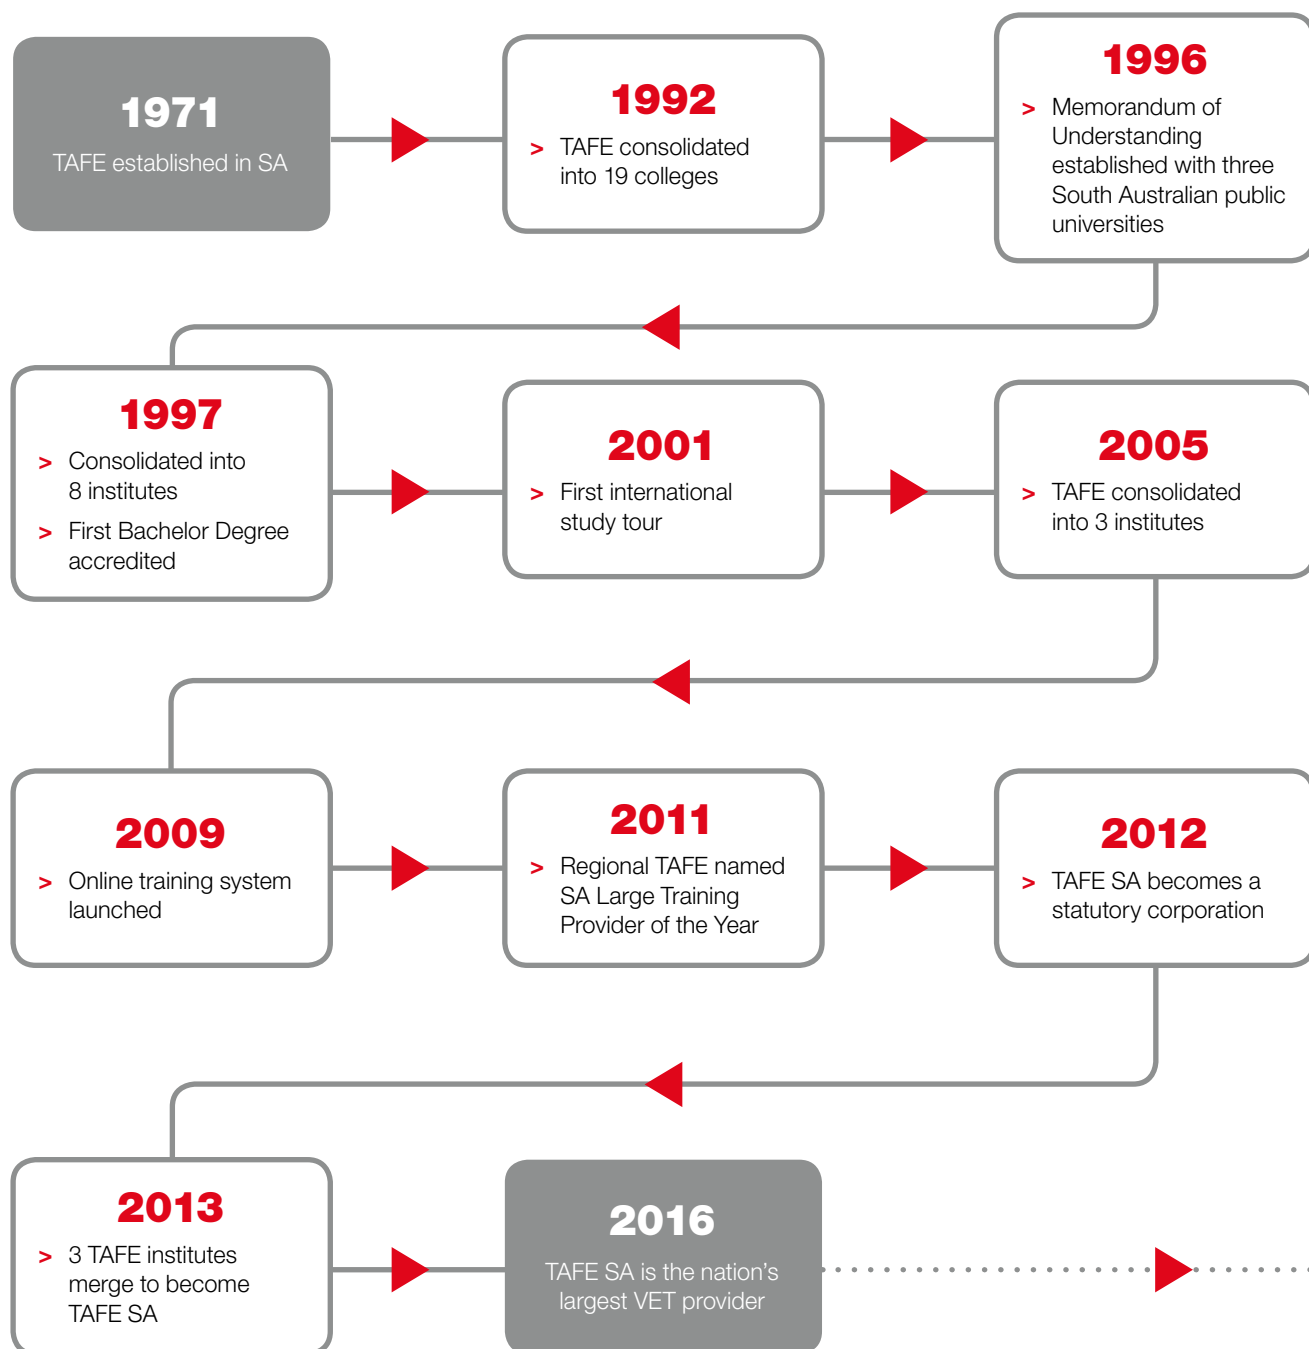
1971
TAFE established in SA

1992
> TAFE consolidated into 19 colleges

1996
> Memorandum of Understanding established with three South Australian public universities

1997
> Consolidated into 8 institutes
> First Bachelor Degree accredited

2001
> First international study tour

2005
> TAFE consolidated into 3 institutes

2009
> Online training system launched

2011
> Regional TAFE named SA Large Training Provider of the Year

2012
> TAFE SA becomes a statutory corporation

2013
> 3 TAFE institutes merge to become TAFE SA

2016
TAFE SA is the nation's largest VET provider